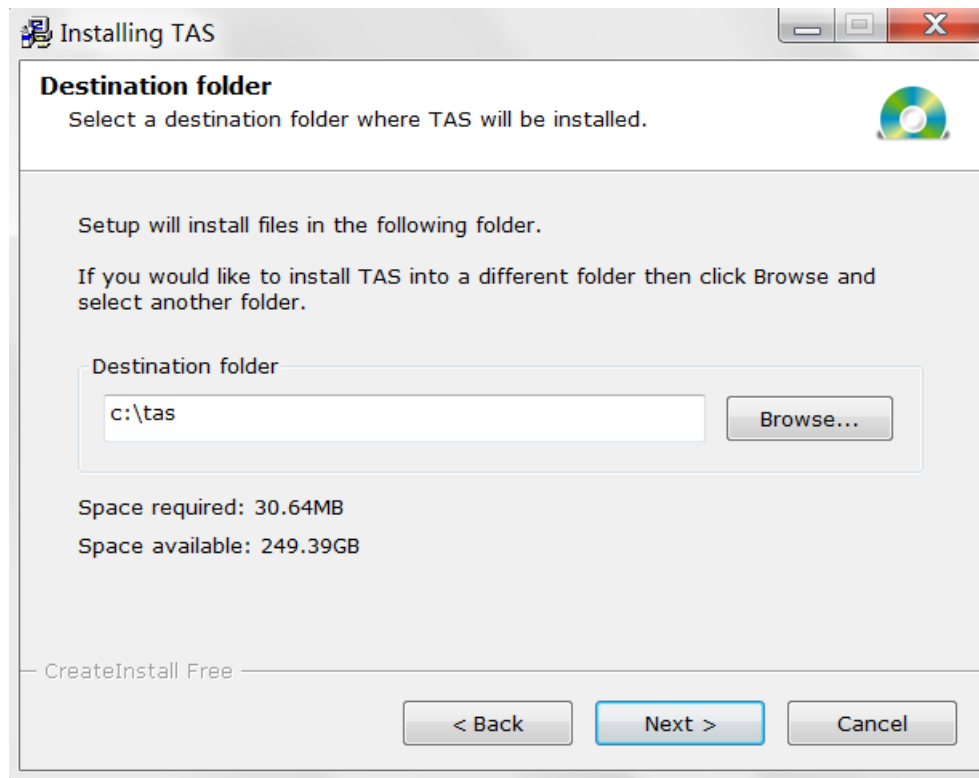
Installing TAS

Destination folder
Select a destination folder where TAS will be installed.

Setup will install files in the following folder.

If you would like to install TAS into a different folder then click Browse and select another folder.

Destination folder
c:\tas
Browse...

Space required: 30.64MB
Space available: 249.39GB

CreateInstall Free

< Back
Next >
Cancel